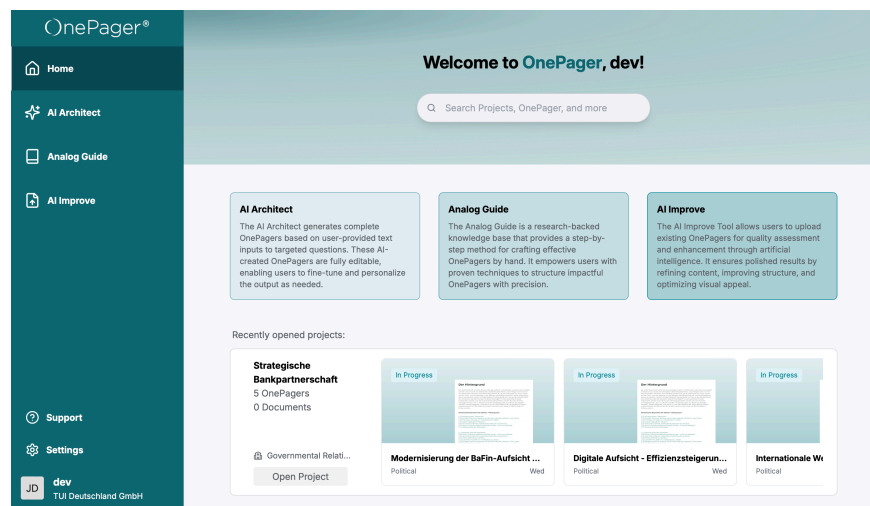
OnePager®

Home

AI Architect

Analog Guide

AI Improve

Support

Settings

JD dev
TUI Deutschland GmbH

Welcome to OnePager, dev!

Search Projects, OnePager, and more

AI Architect
The AI Architect generates complete OnePagers based on user-provided text inputs to targeted questions. These AI-created OnePagers are fully editable, enabling users to fine-tune and personalize the output as needed.

Analog Guide
The Analog Guide is a research-backed knowledge base that provides a step-by-step method for crafting effective OnePagers by hand. It empowers users with proven techniques to structure impactful OnePagers with precision.

AI Improve
The AI Improve Tool allows users to upload existing OnePagers for quality assessment and enhancement through artificial intelligence. It ensures polished results by refining content, improving structure, and optimizing visual appeal.

Recently opened projects:

Strategische Bankpartnerschaft
5 OnePagers
0 Documents

Governmental Relati...
Open Project

In Progress
Modernisierung der BaFin-Aufsicht ...
Political Wed

In Progress
Digitale Aufsicht - Effizienzsteigerun...
Political Wed

In Progress
Internationale W
Political